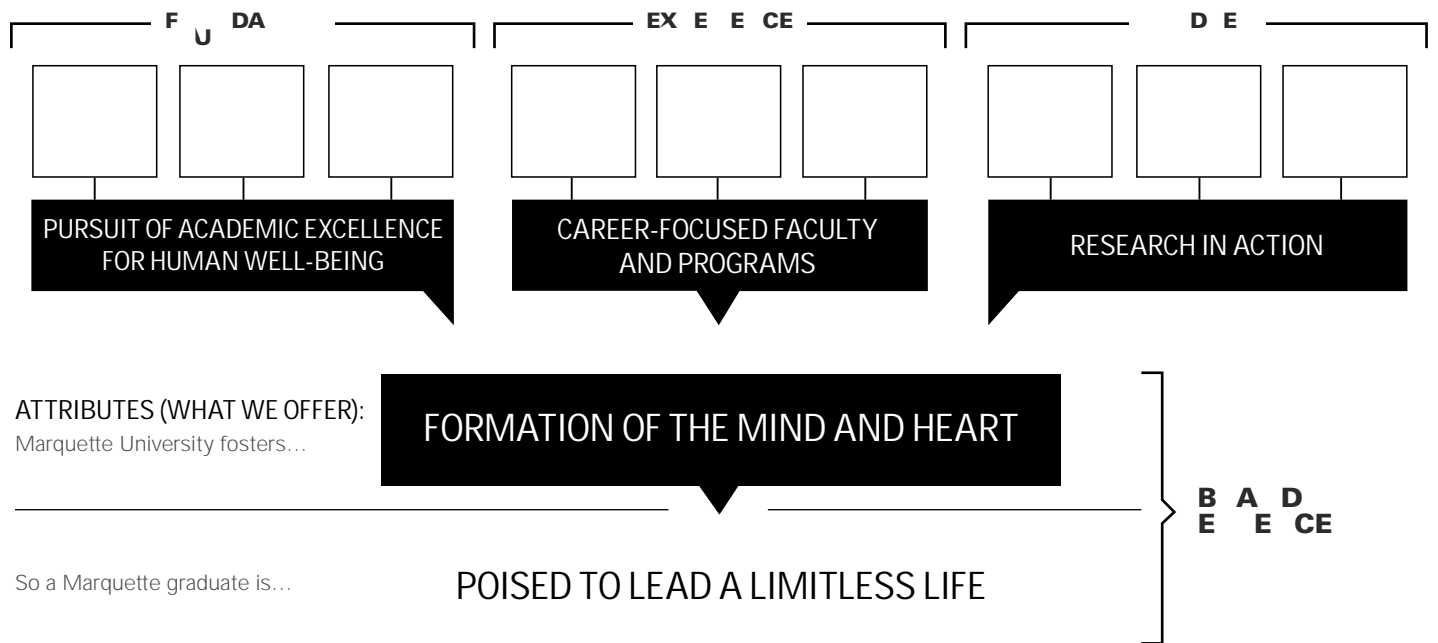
F U DA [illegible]

EX E E CE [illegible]

D E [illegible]

PURSUIT OF ACADEMIC EXCELLENCE FOR HUMAN WELL-BEING

CAREER-FOCUSED FACULTY AND PROGRAMS

RESEARCH IN ACTION

ATTRIBUTES (WHAT WE OFFER):
Marquette University fosters…

FORMATION OF THE MIND AND HEART

So a Marquette graduate is…

POISED TO LEAD A LIMITLESS LIFE

B A D E E CE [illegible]